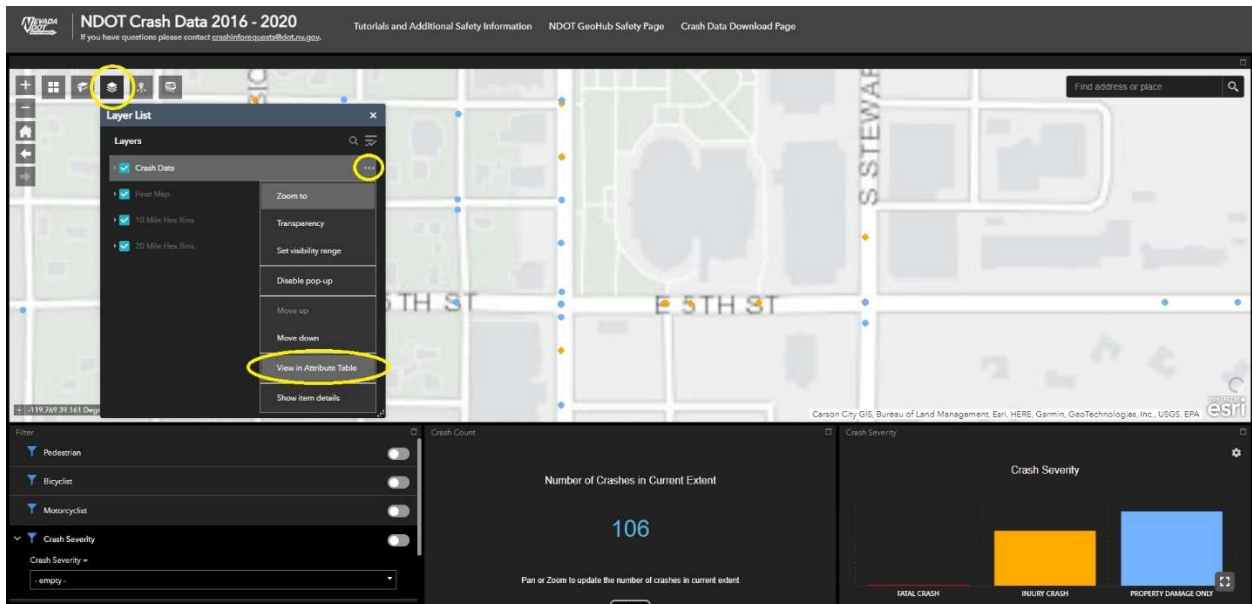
NEVADA DOT

NDOT Crash Data 2016 - 2020
If you have questions please contact crashinforequests@dot.nv.gov.

Tutorials and Additional Safety Information NDOT GeoHub Safety Page Crash Data Download Page

Find address or place

Layer List

Layers

Crash Data

Heat Map

10 Mile Hex Bins

20 Mile Hex Bins

Zoom to

Transparency

Set visibility range

Disable pop-up

Move up

Move down

View in Attribute Table

Show item details

S STEWA

5TH ST

E 5TH ST

-119.769 39.161 Degr

Carson City GIS, Bureau of Land Management, Esri, HERE, Garmin, GeoTechnologies, Inc., USGS, EPA

esri

Filter

Pedestrian

Bicyclist

Motorcyclist

Crash Severity

Crash Severity =

- empty -

Crash Count

Number of Crashes in Current Extent

106

Pan or Zoom to update the number of crashes in current extent

Crash Severity

Crash Severity

FATAL CRASH

INJURY CRASH

PROPERTY DAMAGE ONLY